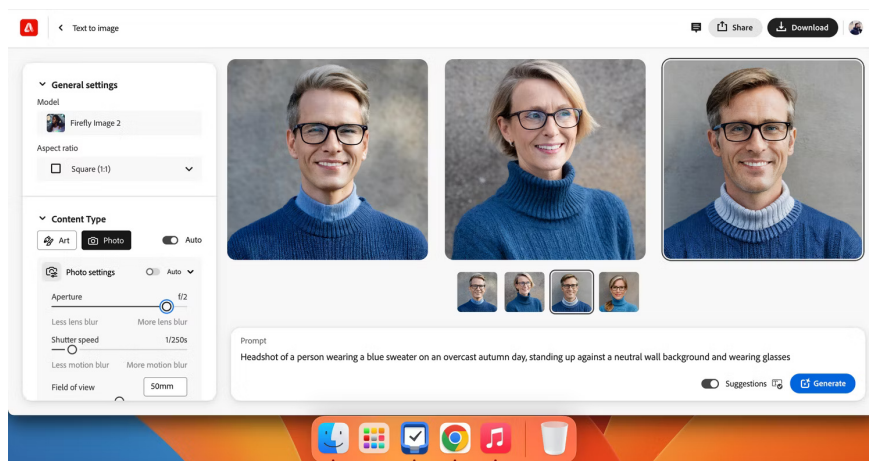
Text to image

Share
Download

General settings
Model
Firefly Image 2
Aspect ratio
Square (1:1)

Content Type
Art
Photo
Auto
Photo settings
Auto
Aperture
f/2
Less lens blur
More lens blur
Shutter speed
1/250s
Less motion blur
More motion blur
Field of view
50mm

Prompt
Headshot of a person wearing a blue sweater on an overcast autumn day, standing up against a neutral wall background and wearing glasses

Suggestions
Generate